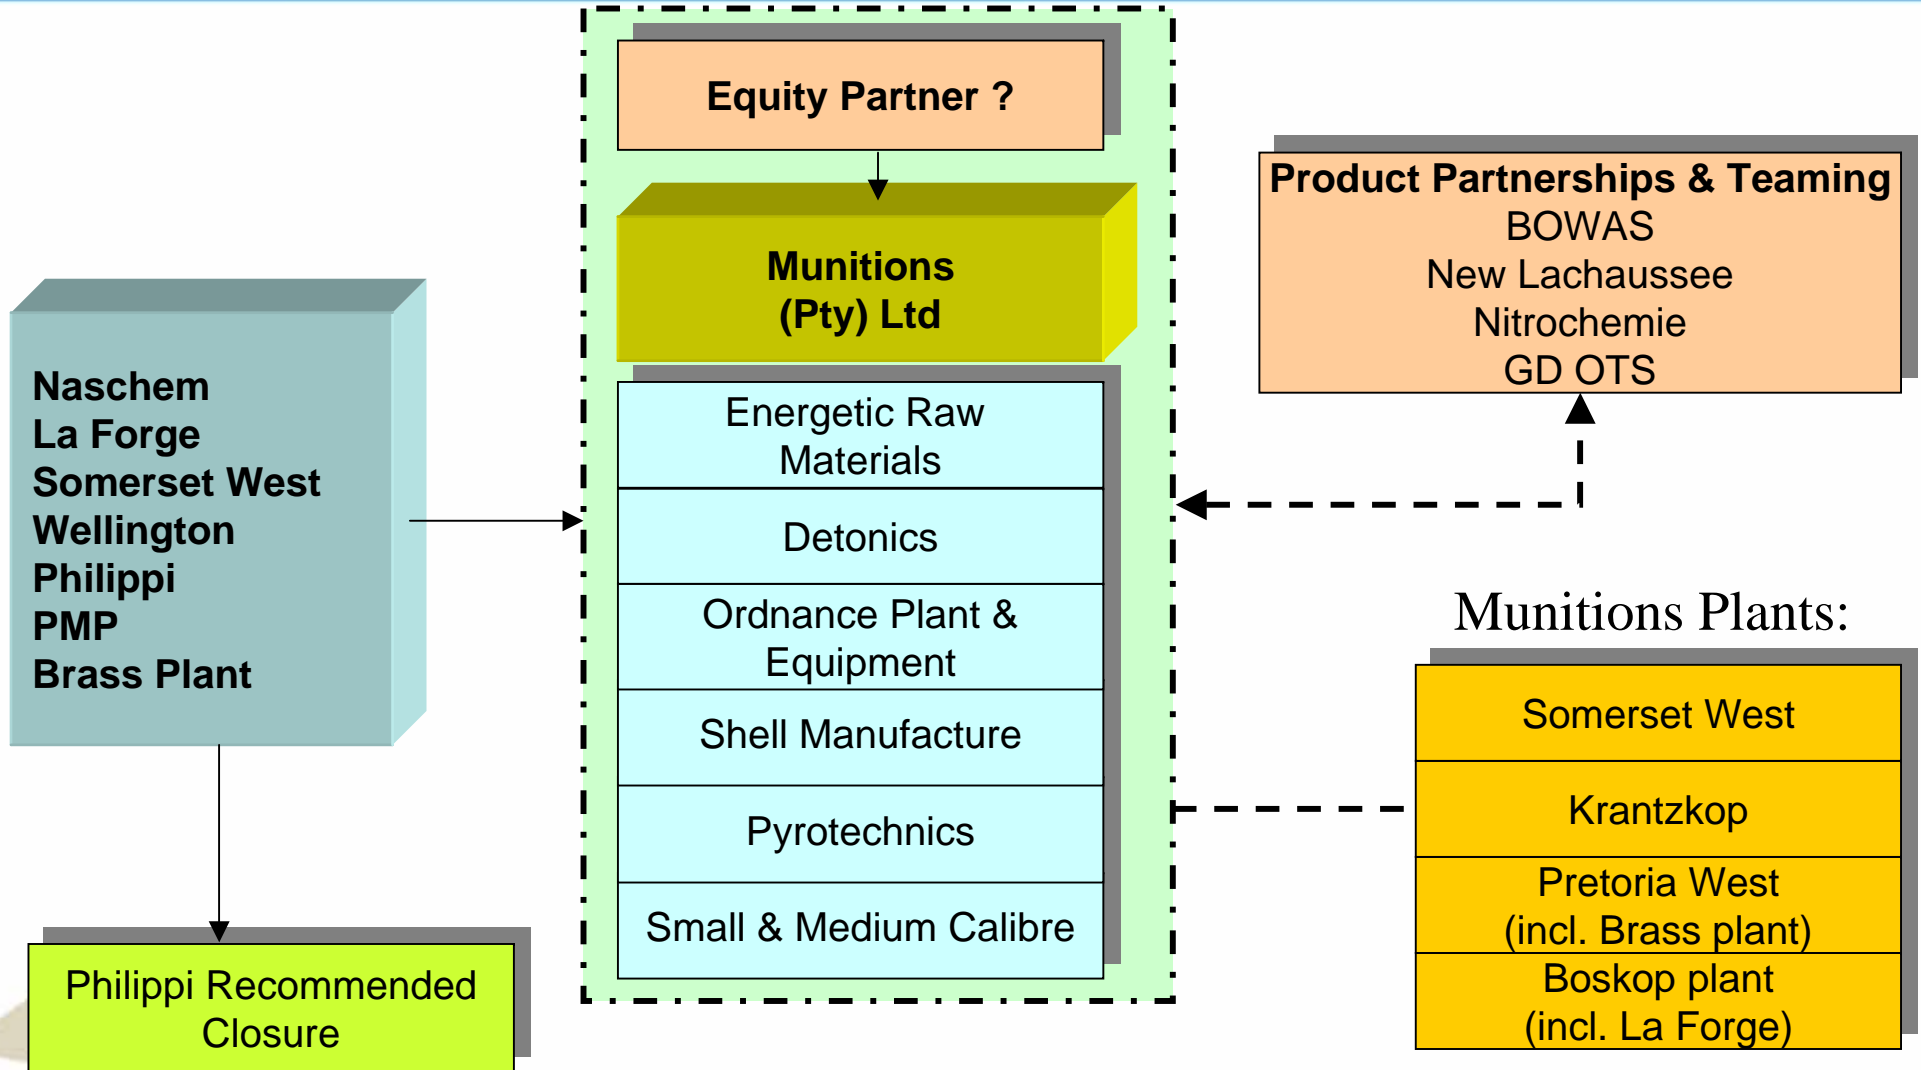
Naschem
La Forge
Somerset West
Wellington
Philippi
PMP
Brass Plant

Philippi Recommended Closure

Equity Partner ?

Munitions (Pty) Ltd

Energetic Raw Materials

Detonics

Ordnance Plant & Equipment

Shell Manufacture

Pyrotechnics

Small & Medium Calibre

Product Partnerships & Teaming
BOWAS
New Lachaussee
Nitrochemie
GD OTS

Munitions Plants:

Somerset West

Krantzkop

Pretoria West (incl. Brass plant)

Boskop plant (incl. La Forge)